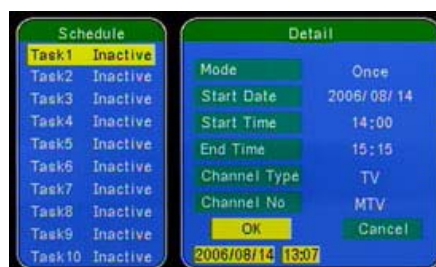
Schedule
Task1 Inactive
Task2 Inactive
Task3 Inactive
Task4 Inactive
Task5 Inactive
Task6 Inactive
Task7 Inactive
Task8 Inactive
Task9 Inactive
Task10 Inactive

Detail
Mode Once
Start Date 2006/08/14
Start Time 14:00
End Time 15:15
Channel Type TV
Channel No MTV
OK
Cancel
2006/08/14 13:07